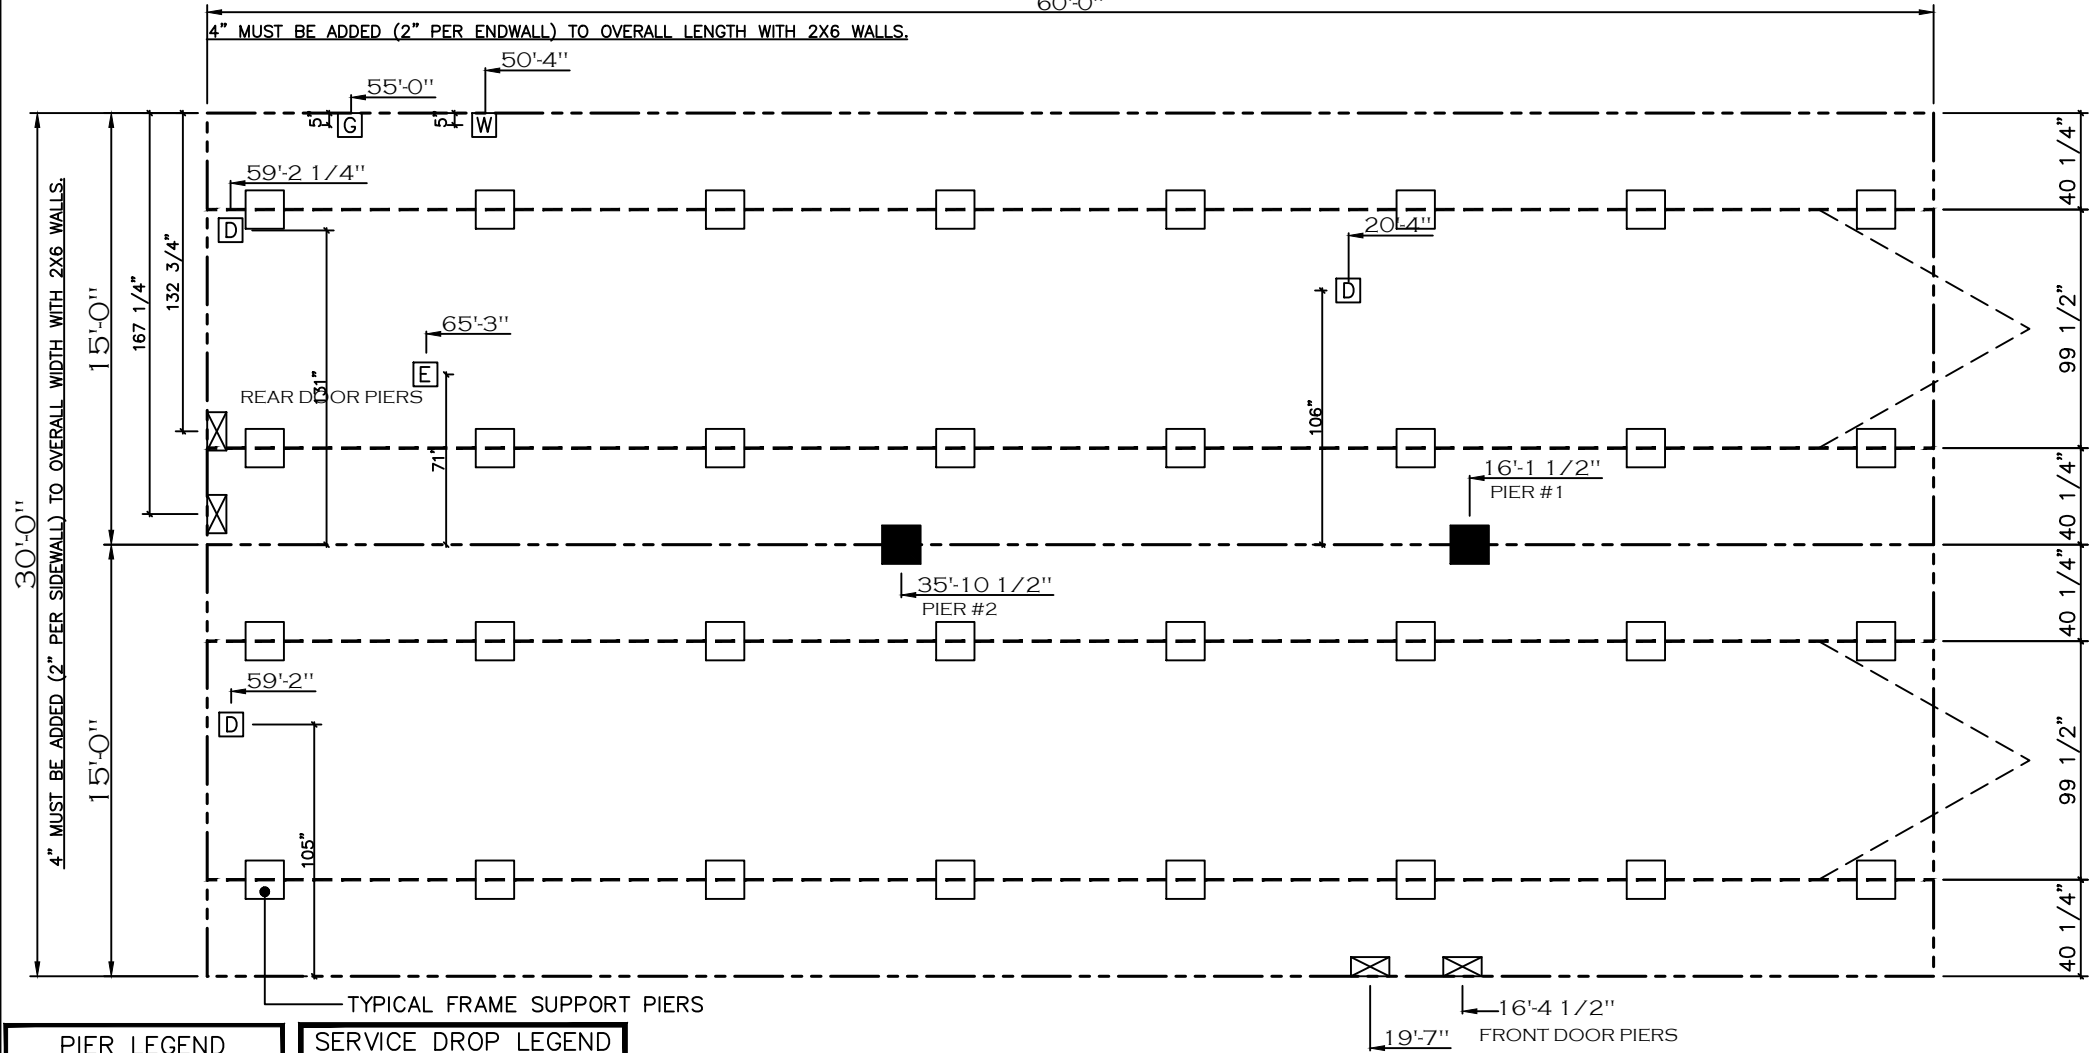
60'-0"
4" MUST BE ADDED (2" PER ENDWALL) TO OVERALL LENGTH WITH 2X6 WALLS.
50'-4"
55'-0"
5" G
5" W
59'-2 1/4"
D
20'-4"
D
167 1/4"
132 3/4"
15'-0"
65'-3"
E
131"
REAR DOOR PIERS
71"
106"
16'-1 1/2"
PIER #1
30'-0"
4" MUST BE ADDED (2" PER SIDEWALL) TO OVERALL WIDTH WITH 2X6 WALLS.
35'-10 1/2"
PIER #2
59'-2"
D
15'-0"
105"
40 1/4"
99 1/2"
40 1/4"
40 1/4"
40 1/4"
99 1/2"
40 1/4"
TYPICAL FRAME SUPPORT PIERS
16'-4 1/2"
19'-7"
FRONT DOOR PIERS
PIER LEGEND
SERVICE DROP LEGEND